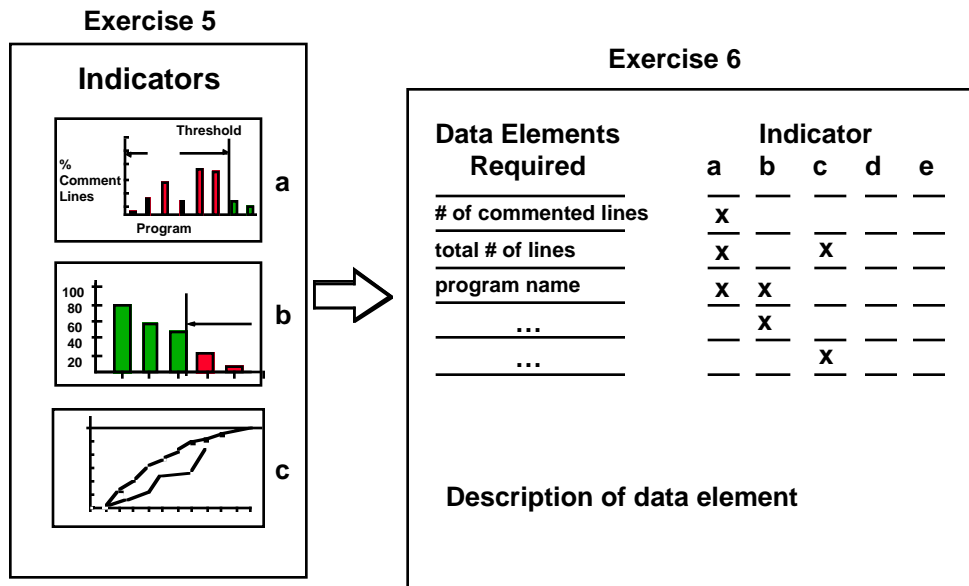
Exercise 5

Indicators

Threshold

% Comment Lines

Program

a

100
80
60
40
20

b

c

Exercise 6

| Data Elements Required | a | b | c | d | e |
|---|---|---|---|---|---|
| # of commented lines | x | | | | |
| total # of lines | x | | x | | |
| program name | x | x | | | |
| … | | x | | | |
| … | | | x | | |

Indicator

Description of data element